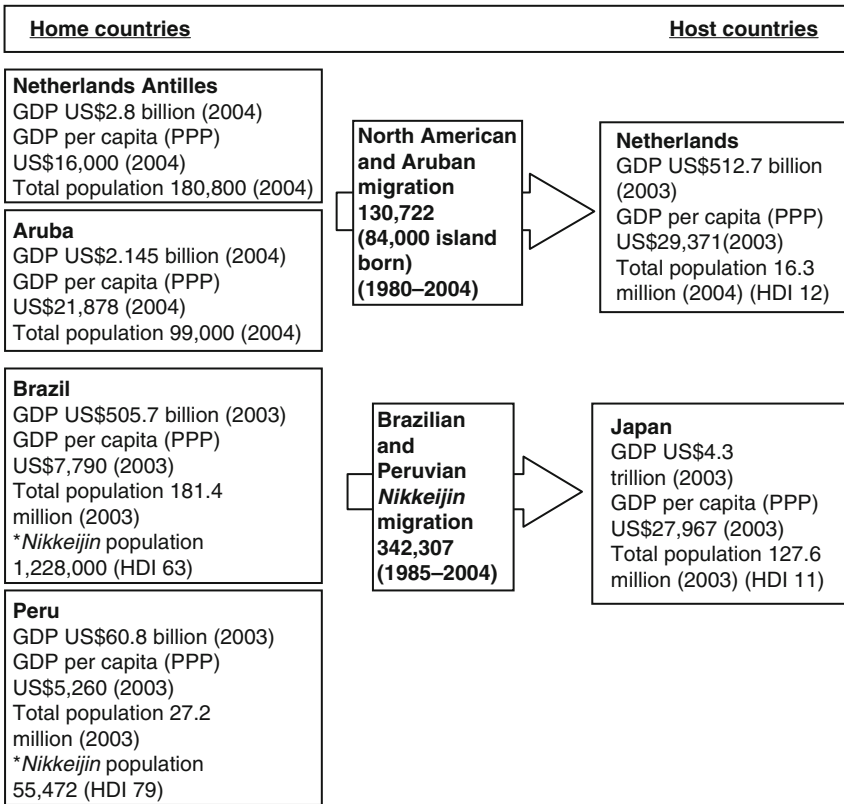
Home countries

Host countries

Netherlands Antilles
GDP US\$2.8 billion (2004)
GDP per capita (PPP) US\$16,000 (2004)
Total population 180,800 (2004)

Aruba
GDP US\$2.145 billion (2004)
GDP per capita (PPP) US\$21,878 (2004)
Total population 99,000 (2004)

North American and Aruban migration 130,722 (84,000 island born) (1980–2004)

Netherlands
GDP US\$512.7 billion (2003)
GDP per capita (PPP) US\$29,371(2003)
Total population 16.3 million (2004) (HDI 12)

Brazil
GDP US\$505.7 billion (2003)
GDP per capita (PPP) US\$7,790 (2003)
Total population 181.4 million (2003)
*Nikkeijin population 1,228,000 (HDI 63)

Brazilian and Peruvian Nikkeijin migration 342,307 (1985–2004)

Japan
GDP US\$4.3 trillion (2003)
GDP per capita (PPP) US\$27,967 (2003)
Total population 127.6 million (2003) (HDI 11)

Peru
GDP US\$60.8 billion (2003)
GDP per capita (PPP) US\$5,260 (2003)
Total population 27.2 million (2003)
*Nikkeijin population 55,472 (HDI 79)